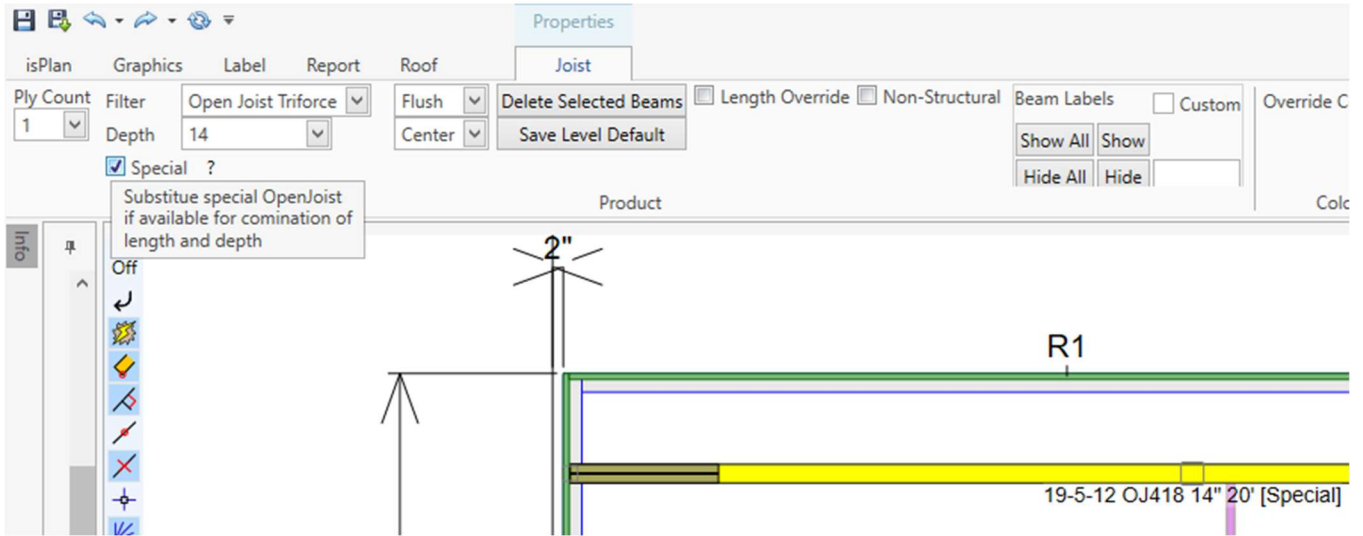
Properties

isPlan Graphics Label Report Roof Joist

Ply Count
1

Filter Open Joist Triforce
Depth 14
Special ?

Flush
Center

Delete Selected Beams
Save Level Default

Length Override
Non-Structural

Beam Labels
Custom
Show All Show
Hide All Hide

Override C

Product

Colo

Substitue special OpenJoist if available for comination of length and depth

Info

Off

2"

R1

19-5-12 OJ418 14" 20' [Special]